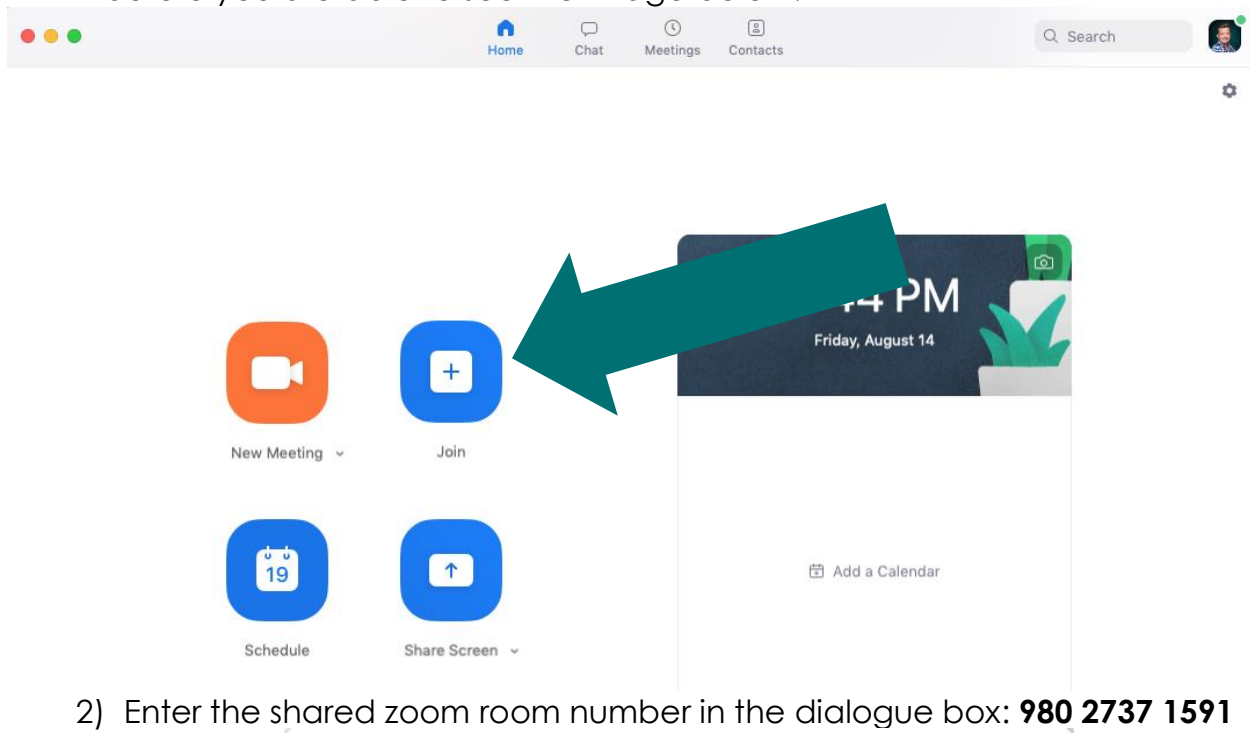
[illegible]

Home Chat Meetings Contacts

Search

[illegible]4 PM

Friday, August 14

New Meeting

Join

Schedule

19

Share Screen

Add a Calendar

2) Enter the shared zoom room number in the dialogue box: **980 2737 1591**